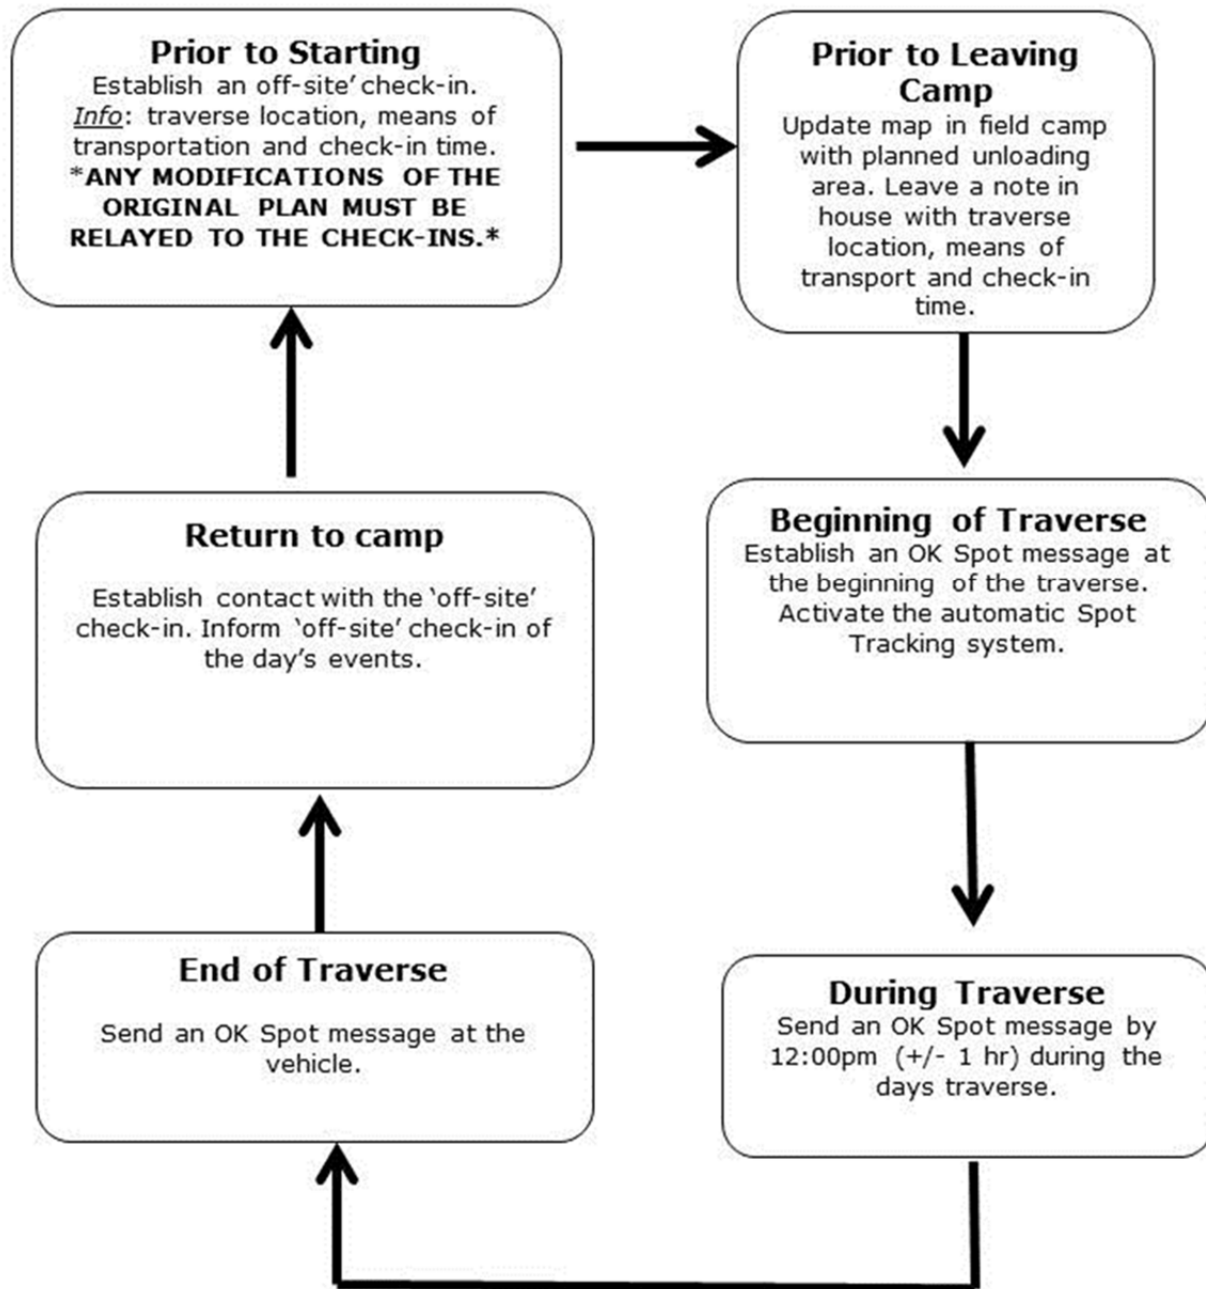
Prior to Starting
Establish an off-site' check-in. Info: traverse location, means of transportation and check-in time. *ANY MODIFICATIONS OF THE ORIGINAL PLAN MUST BE RELAYED TO THE CHECK-INS.*

Prior to Leaving Camp
Update map in field camp with planned unloading area. Leave a note in house with traverse location, means of transport and check-in time.

Beginning of Traverse
Establish an OK Spot message at the beginning of the traverse. Activate the automatic Spot Tracking system.

During Traverse
Send an OK Spot message by 12:00pm (+/- 1 hr) during the days traverse.

End of Traverse
Send an OK Spot message at the vehicle.

Return to camp
Establish contact with the 'off-site' check-in. Inform 'off-site' check-in of the day's events.